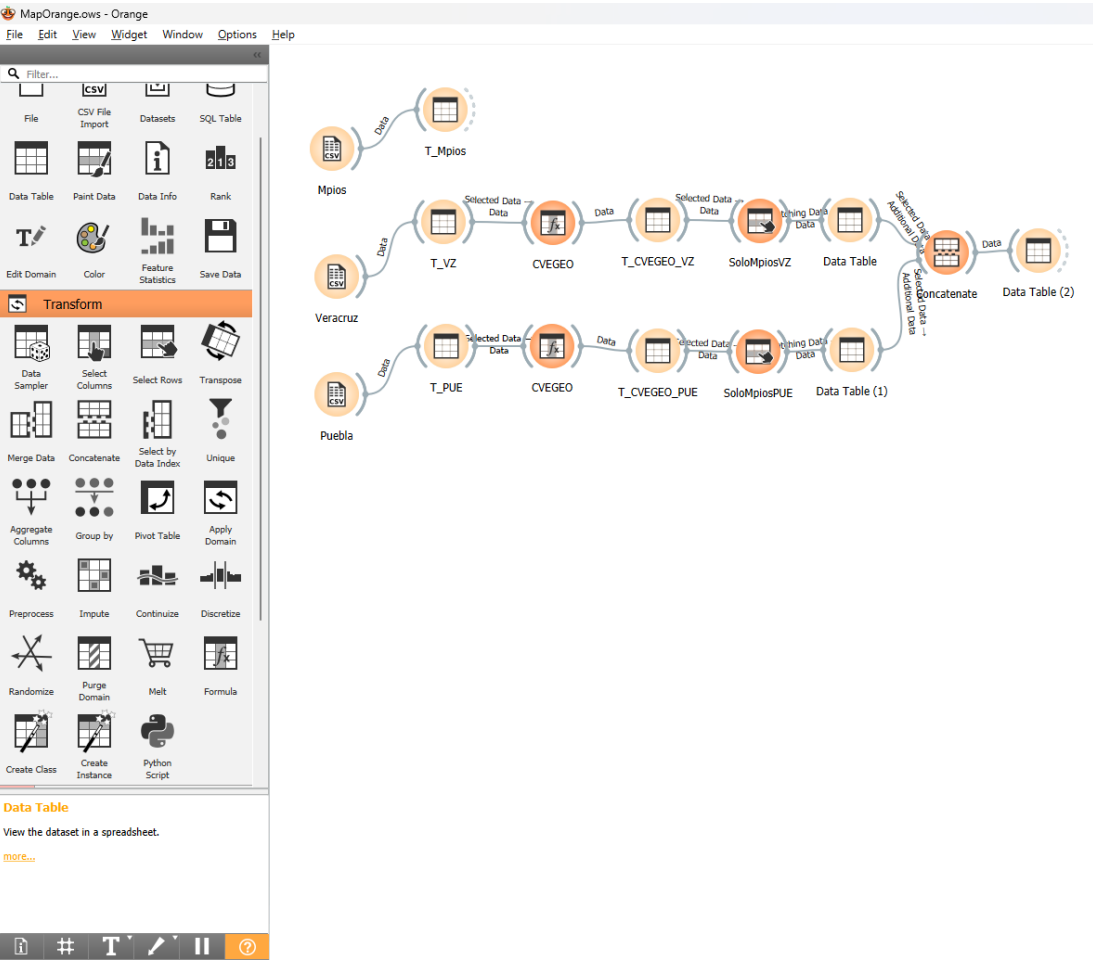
MapOrange.ows - Orange

File Edit View Widget Window Options Help

Filter...

File
CSV File Import
Datasets
SQL Table
Data Table
Paint Data
Data Info
Rank
Edit Domain
Color
Feature Statistics
Save Data

Transform

Data Sampler
Select Columns
Select Rows
Transpose
Merge Data
Concatenate
Select by Data Index
Unique
Aggregate Columns
Group by
Pivot Table
Apply Domain
Preprocess
Impute
Continuize
Discretize
Randomize
Purge Domain
Melt
Formula
Create Class
Create Instance
Python Script

Data Table

View the dataset in a spreadsheet.

more...

Data
T_Mpios
Mpios
Data
Selected Data
Data
Data
Selected Data
Data
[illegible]tching Data
Data
Selected Data
Additional D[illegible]
T_VZ
CVEGEO
T_CVEGEO_VZ
SoloMpiosVZ
Data Table
Veracruz
Concatenate
Data
Data Table (2)
Selected Data
Additional Data
Data
Selected Data
Data
Data
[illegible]elected Data
Data
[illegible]tching Data
Data
T_PUE
CVEGEO
T_CVEGEO_PUE
SoloMpiosPUE
Data Table (1)
Puebla